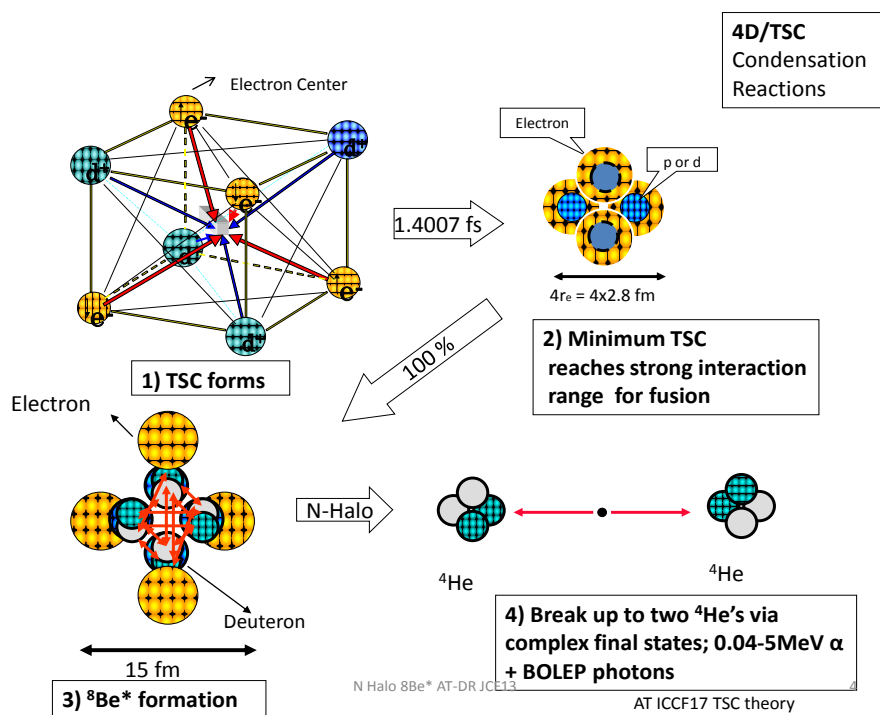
4D/TSC
Condensation
Reactions

Electron Center

e-
d+
d+
e-
e-
e-
d+

1.4007 fs

Electron

p or d

$4r_e$ = 4x2.8 fm

1) TSC forms

100 %

2) Minimum TSC reaches strong interaction range for fusion

Electron

N-Halo

$^4$He

$^4$He

Deuteron

4) Break up to two $^4$He's via complex final states; 0.04-5MeV α + BOLEP photons

15 fm

3) $^8$Be* formation

N Halo 8Be* AT-DR JCF13

4

AT ICCF17 TSC theory